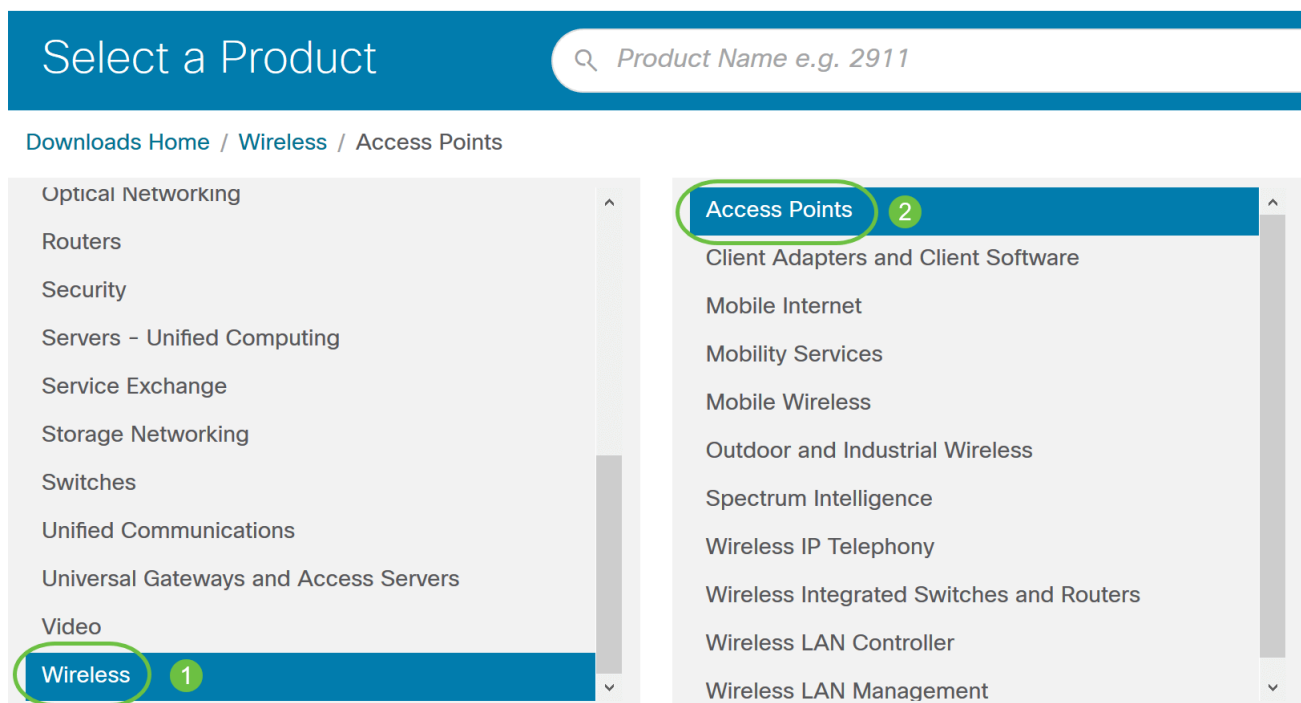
Select a Product

Product Name e.g. 2911

Downloads Home / Wireless / Access Points

Optical Networking
Routers
Security
Servers - Unified Computing
Service Exchange
Storage Networking
Switches
Unified Communications
Universal Gateways and Access Servers
Video
Wireless
1

Access Points
2
Client Adapters and Client Software
Mobile Internet
Mobility Services
Mobile Wireless
Outdoor and Industrial Wireless
Spectrum Intelligence
Wireless IP Telephony
Wireless Integrated Switches and Routers
Wireless LAN Controller
Wireless LAN Management